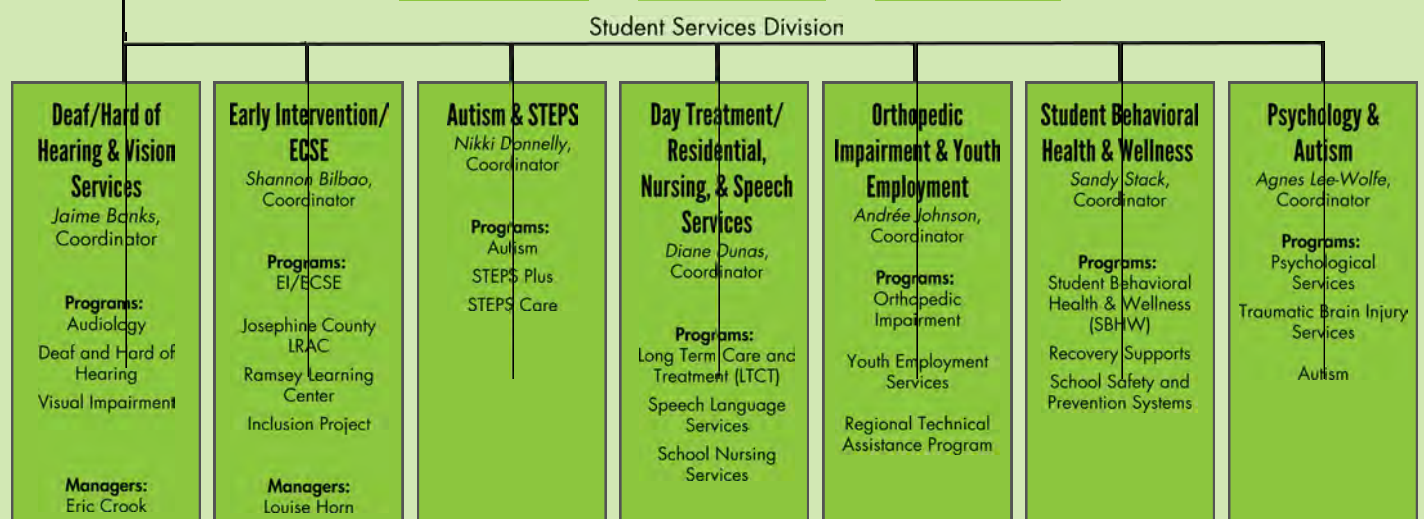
Student Services Division

Deaf/Hard of Hearing & Vision Services
Jaime Banks, Coordinator

Programs:
Audiology
Deaf and Hard of Hearing
Visual Impairment

Managers:
Eric Crook

Early Intervention/ ECSE
Shannon Bilbao, Coordinator

Programs:
EI/ECSE
Josephine County LRAC
Ramsey Learning Center
Inclusion Project

Managers:
Louise Horn

Autism & STEPS
Nikki Donnelly, Coordinator

Programs:
Autism
STEPS Plus
STEPS Care

Day Treatment/ Residential, Nursing, & Speech Services
Diane Dunas, Coordinator

Programs:
Long Term Care and Treatment (LTCT)
Speech Language Services
School Nursing Services

Orthopedic Impairment & Youth Employment
Andrée Johnson, Coordinator

Programs:
Orthopedic Impairment
Youth Employment Services
Regional Technical Assistance Program

Student Behavioral Health & Wellness
Sandy Stack, Coordinator

Programs:
Student Behavioral Health & Wellness (SBHW)
Recovery Supports
School Safety and Prevention Systems

Psychology & Autism
Agnes Lee-Wolfe, Coordinator

Programs:
Psychological Services
Traumatic Brain Injury Services
Autism